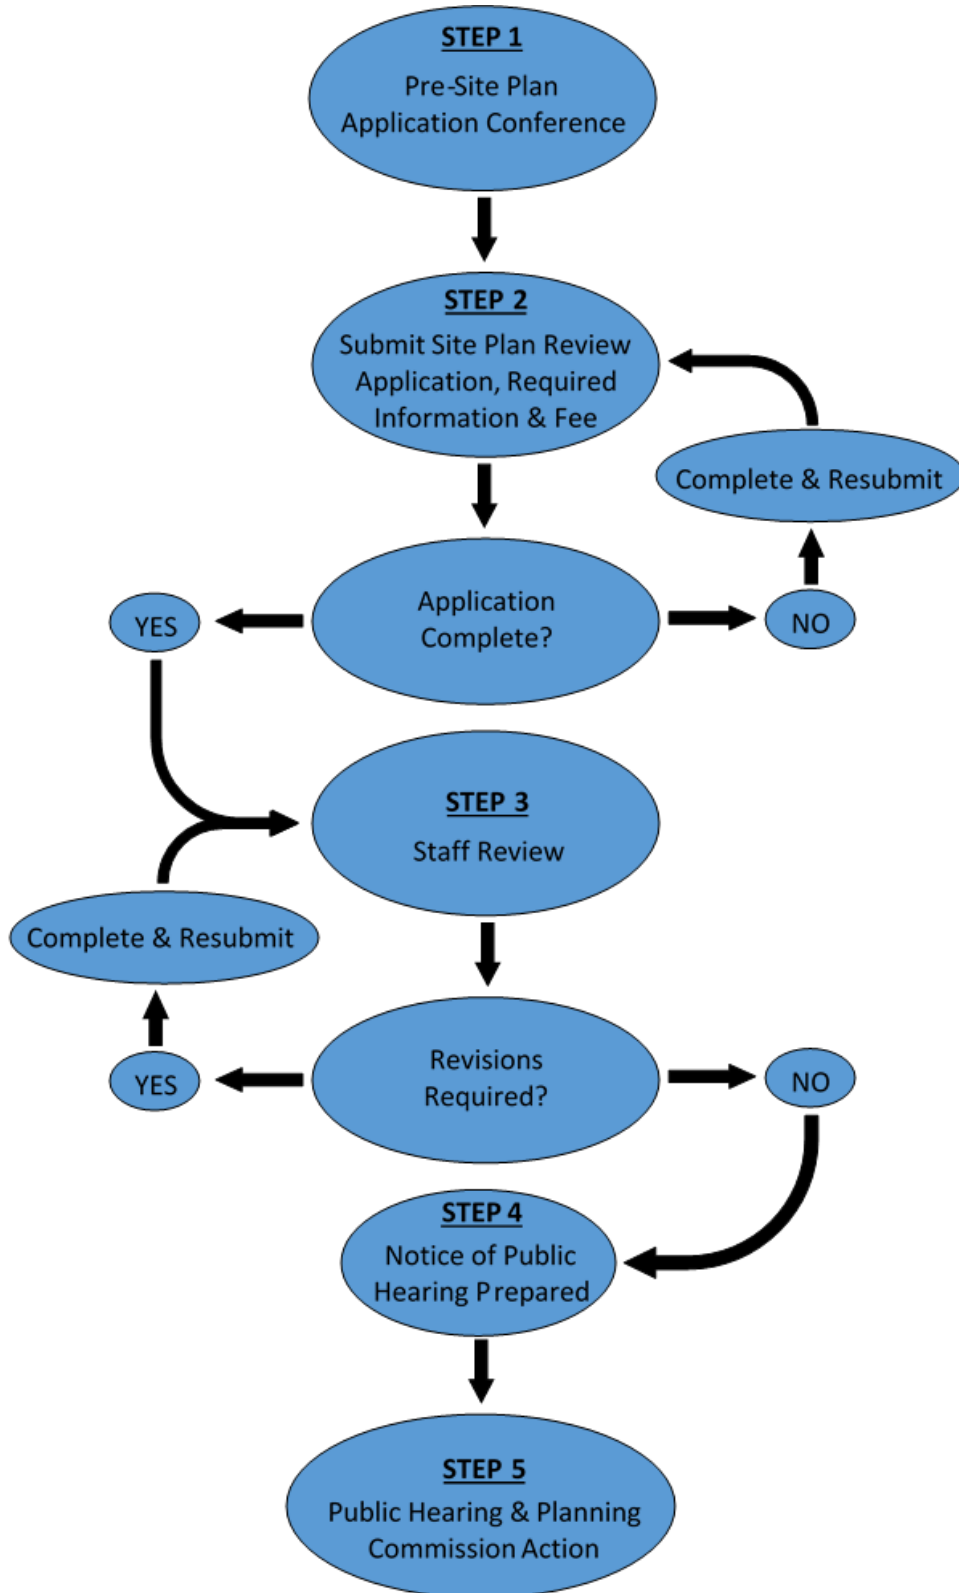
STEP 1
Pre-Site Plan Application Conference

STEP 2
Submit Site Plan Review Application, Required Information & Fee

Complete & Resubmit

YES

Application Complete?

NO

STEP 3
Staff Review

Complete & Resubmit

YES

Revisions Required?

NO

STEP 4
Notice of Public Hearing Prepared

STEP 5
Public Hearing & Planning Commission Action